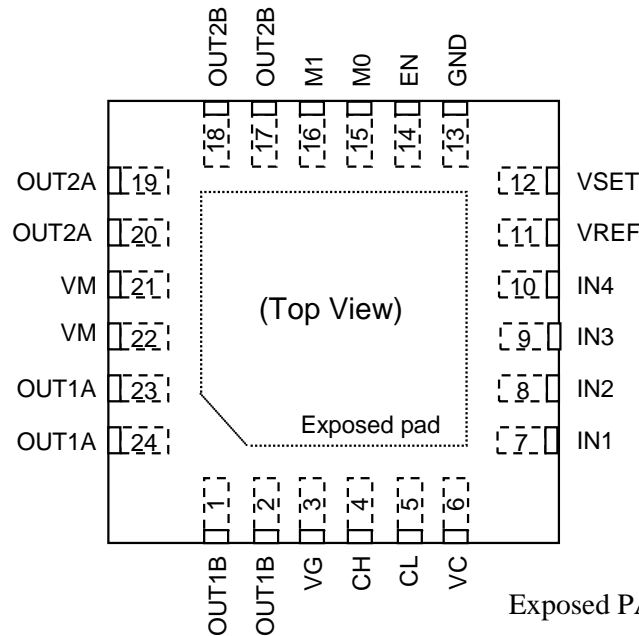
OUT2B OUT2B M1 M0 EN GND

18 17 16 15 14 13

OUT2A 19
OUT2A 20
VM 21
VM 22
OUT1A 23
OUT1A 24

12 VSET
11 VREF
10 IN4
9 IN3
8 IN2
7 IN1

(Top View)

Exposed pad

1 2 3 4 5 6

OUT1B OUT1B VG CH CL VC

Exposed PA